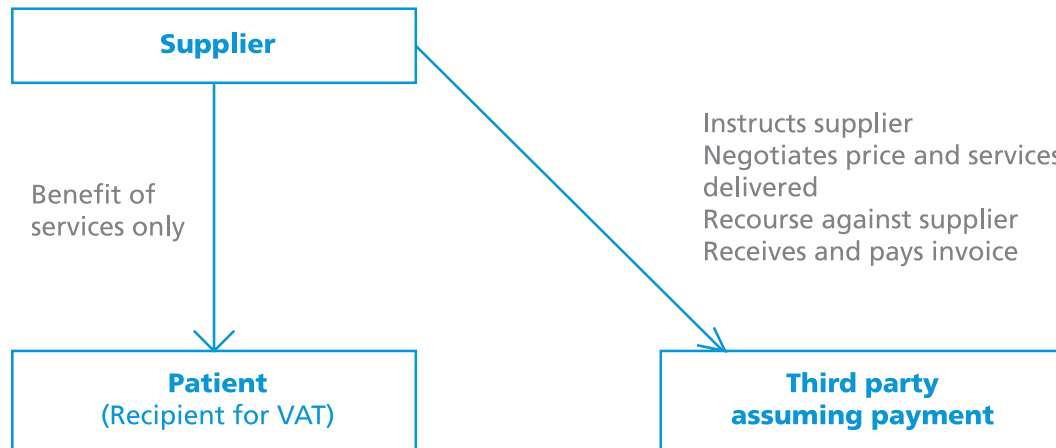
Supplier

Benefit of services only

Instructs supplier
Negotiates price and services delivered
Recourse against supplier
Receives and pays invoice

Patient
(Recipient for VAT)

Third party assuming payment